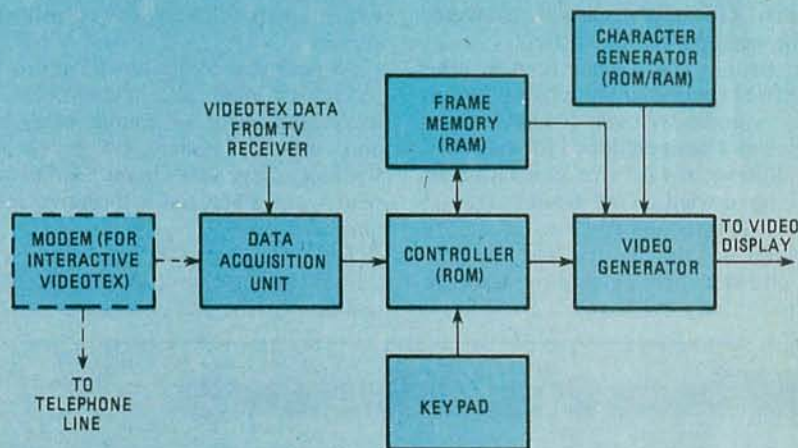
CHARACTER GENERATOR (ROM/RAM)

FRAME MEMORY (RAM)

VIDEOTEX DATA FROM TV RECEIVER

MODEM (FOR INTERACTIVE VIDEOTEX)

DATA ACQUISITION UNIT

CONTROLLER (ROM)

VIDEO GENERATOR

TO VIDEO DISPLAY

TO TELEPHONE LINE

KEY PAD